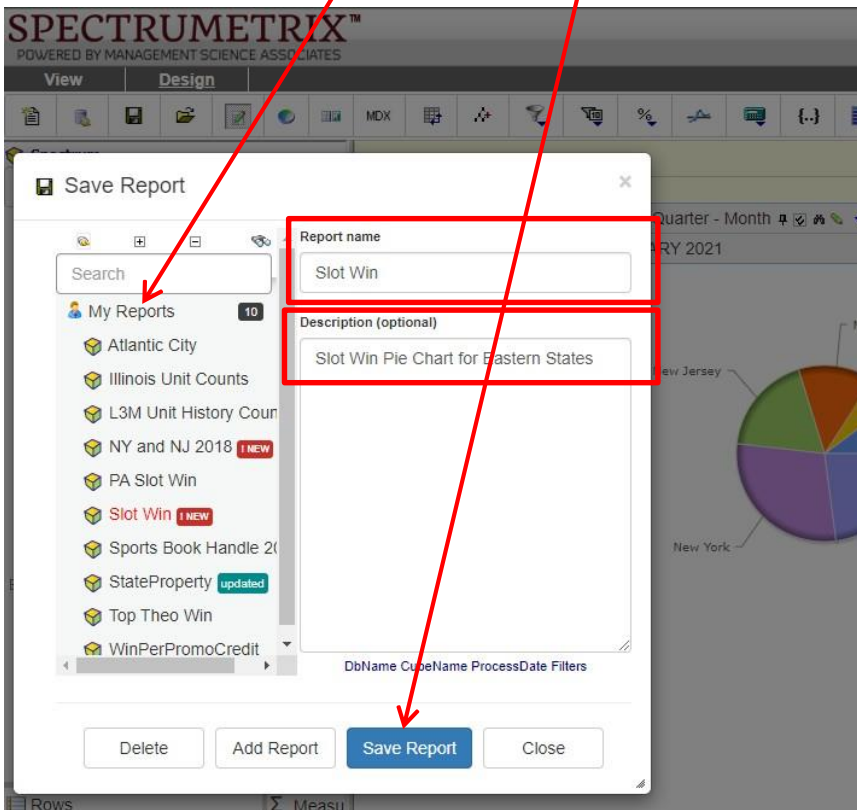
SPECTRUMETRIX™
POWERED BY MANAGEMENT SCIENCE ASSOCIATES

View Design

MDX %

Save Report ×

Search

My Reports 10
Atlantic City
Illinois Unit Counts
L3M Unit History Coun
NY and NJ 2018 1 NEW
PA Slot Win
Slot Win 1 NEW
Sports Book Handle 2(
StateProperty updated
Top Theo Win
WinPerPromoCredit

Report name
Slot Win

Description (optional)
Slot Win Pie Chart for Eastern States

DbName CubeName ProcessDate Filters

Quarter - Month
RY 2021
New Jersey
New York

Delete Add Report Save Report Close

Rows Σ Measu